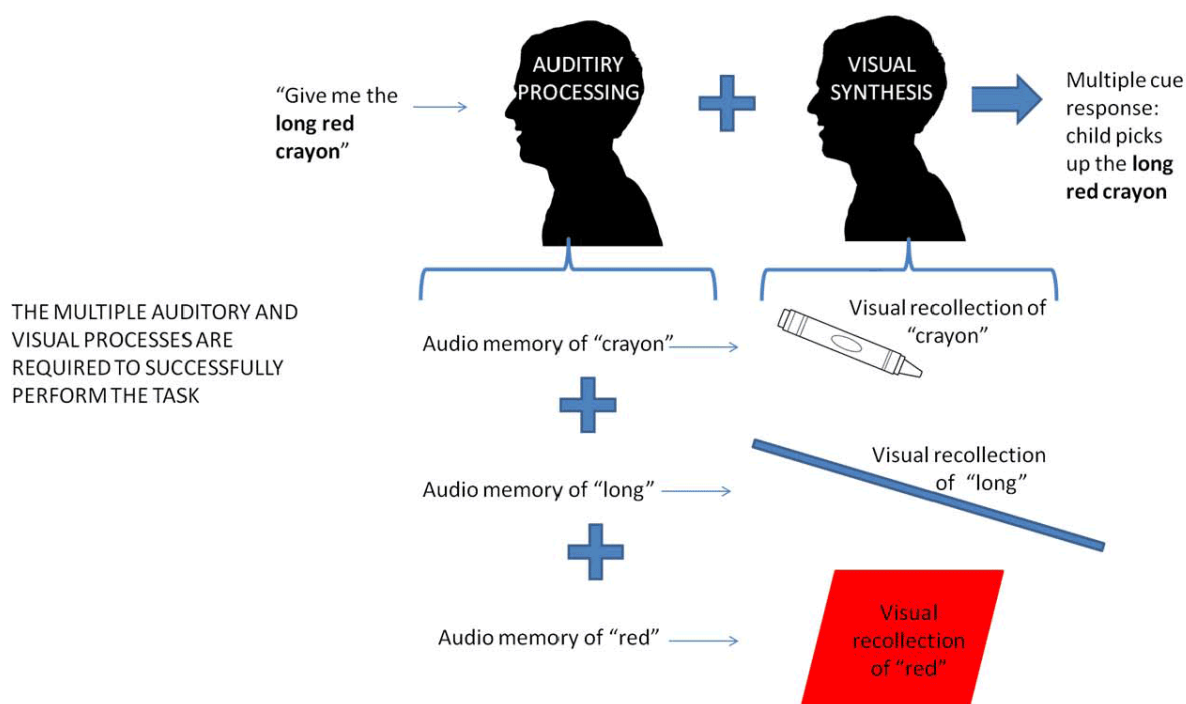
"Give me the **long red crayon**"

AUDITIRY PROCESSING

VISUAL SYNTHESIS

Multiple cue response: child picks up the **long red crayon**

THE MULTIPLE AUDITORY AND VISUAL PROCESSES ARE REQUIRED TO SUCCESSFULLY PERFORM THE TASK

Audio memory of "crayon"

Visual recollection of "crayon"

Audio memory of "long"

Visual recollection of "long"

Audio memory of "red"

Visual recollection of "red"